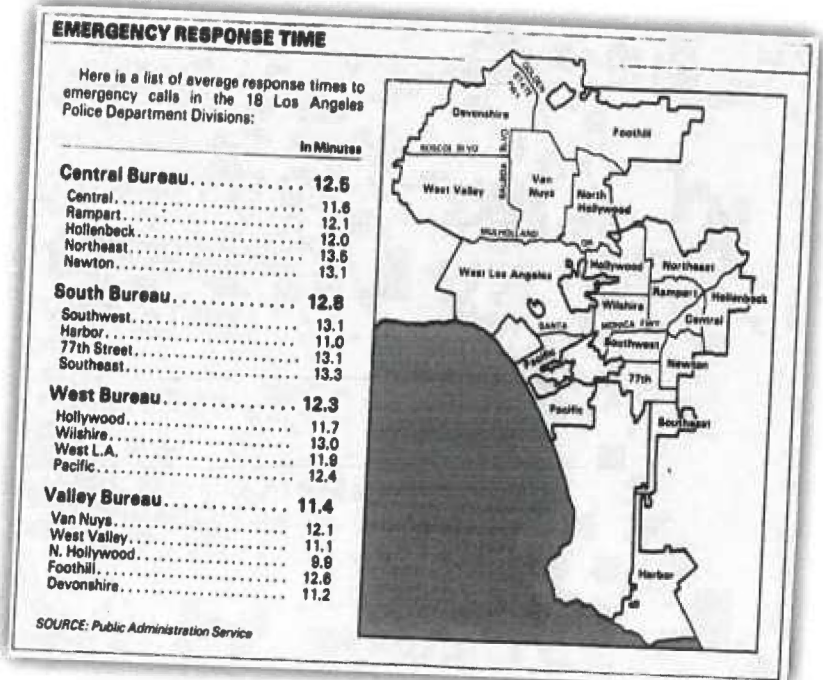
EMERGENCY RESPONSE TIME

Here is a list of average response times to emergency calls in the 18 Los Angeles Police Department Divisions:

In Minutes

Central Bureau............ 12.5
Central........................ 11.6
Rampart........................ 12.1
Hollenbeck..................... 12.0
Northeast...................... 13.6
Newton......................... 13.1

South Bureau............ 12.8
Southwest...................... 13.1
Harbor......................... 11.0
77th Street.................... 13.1
Southeast...................... 13.3

West Bureau............. 12.3
Hollywood...................... 11.7
Wilshire....................... 13.0
West L.A....................... 11.9
Pacific........................ 12.4

Valley Bureau........... 11.4
Van Nuys....................... 12.1
West Valley.................... 11.1
N. Hollywood................... 9.9
Foothill....................... 12.6
Devonshire..................... 11.2

SOURCE: Public Administration Service

GOLDEN STATE FWY
Devonshire
Foothill
ROSCOE BLVD
Van Nuys
SEPULVEDA BLVD
West Valley
North Hollywood
MULHOLLAND
West Los Angeles
Hollywood
Northeast
Rampart
Hollenbeck
Wilshire
Central
SANTA MONICA FWY
Southwest
Newton
Pacific
77th
Southeast
Harbor